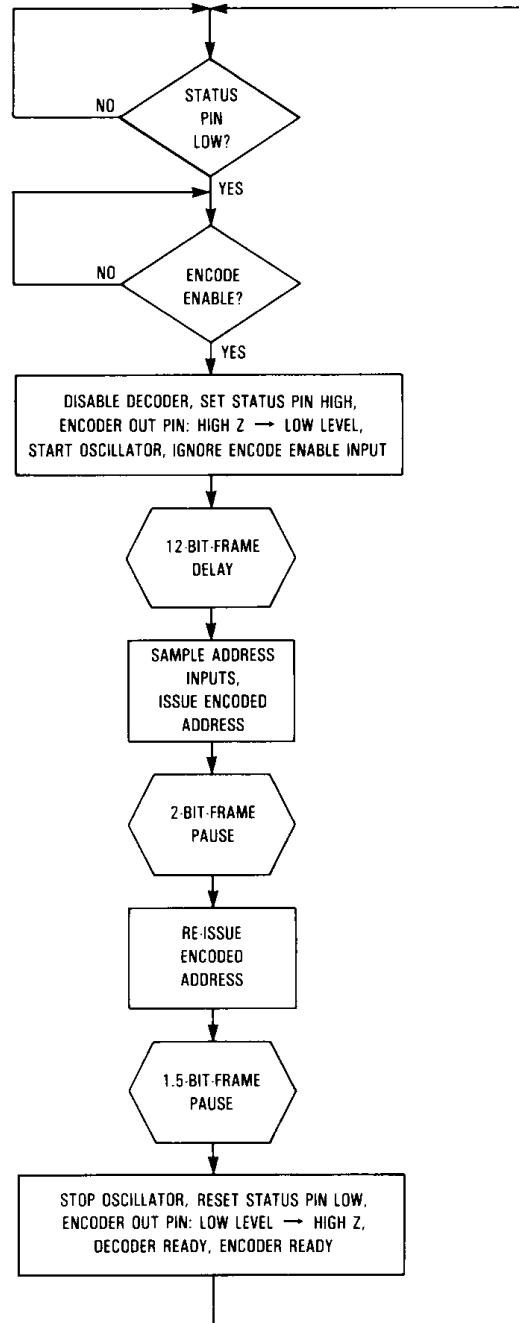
NO

STATUS PIN LOW?

YES

NO

ENCODE ENABLE?

YES

DISABLE DECODER, SET STATUS PIN HIGH, ENCODER OUT PIN: HIGH Z $\rightarrow$ LOW LEVEL, START OSCILLATOR, IGNORE ENCODE ENABLE INPUT

12-BIT-FRAME DELAY

SAMPLE ADDRESS INPUTS, ISSUE ENCODED ADDRESS

2-BIT-FRAME PAUSE

RE-ISSUE ENCODED ADDRESS

1.5-BIT-FRAME PAUSE

STOP OSCILLATOR, RESET STATUS PIN LOW, ENCODER OUT PIN: LOW LEVEL $\rightarrow$ HIGH Z, DECODER READY, ENCODER READY